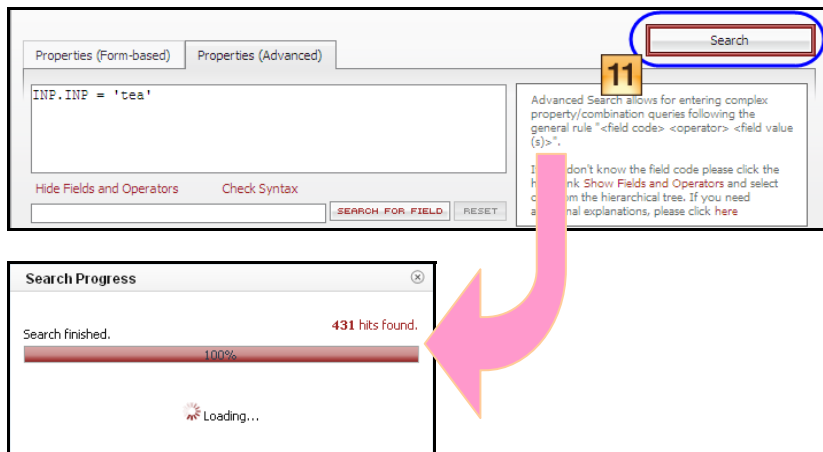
Properties (Form-based)

Properties (Advanced)

Search

11

INP.INP = 'tea'

Advanced Search allows for entering complex property/combination queries following the general rule "<field code> <operator> <field value (s)>".

I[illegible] don't know the field code please click the h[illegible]nk Show Fields and Operators and select c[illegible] om the hierarchical tree. If you need a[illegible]al explanations, please click here

Hide Fields and Operators

Check Syntax

SEARCH FOR FIELD

RESET

Search Progress

Search finished.

431 hits found.

100%

Loading...